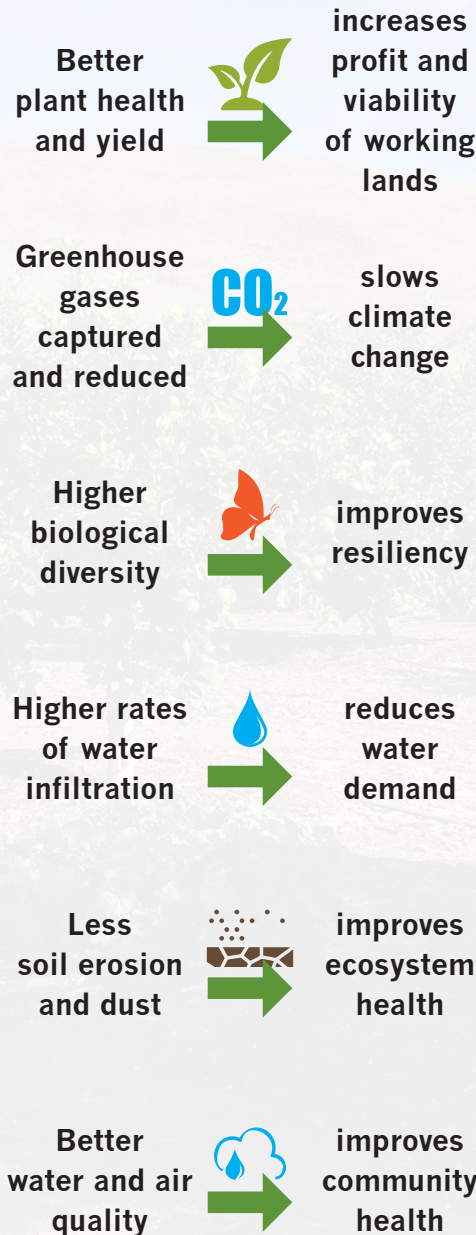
Better plant health and yield

increases profit and viability of working lands

Greenhouse gases captured and reduced

$CO_2$

slows climate change

Higher biological diversity

improves resiliency

Higher rates of water infiltration

reduces water demand

Less soil erosion and dust

improves ecosystem health

Better water and air quality

improves community health